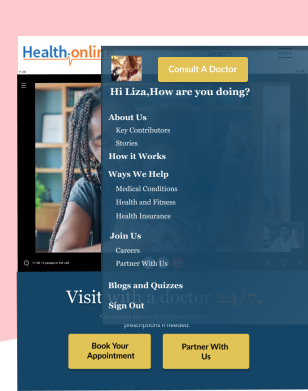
Health onlin

Consult A Doctor

Hi Liza,How are you doing?

About Us
Key Contributors
Stories
How it Works
Ways We Help
Medical Conditions
Health and Fitness
Health Insurance
Join Us
Careers
Partner With Us
Blogs and Quizzes
Sign Out

Visit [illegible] doctor 24/7.

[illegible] prescriptions if needed.

Book Your Appointment

Partner With Us